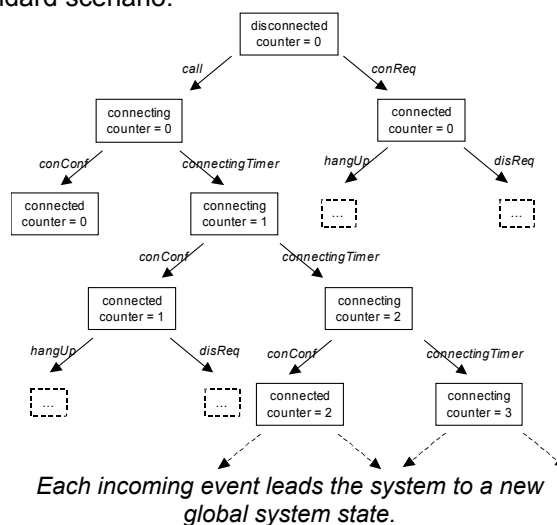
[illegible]dard scenario:

disconnected
counter = 0

call

conReq

connecting
counter = 0

connected
counter = 0

conConf

connectingTimer

hangUp

disReq

connected
counter = 0

connecting
counter = 1

...

...

conConf

connectingTimer

connected
counter = 1

connecting
counter = 2

hangUp

disReq

conConf

connectingTimer

...

...

connected
counter = 2

connecting
counter = 3

*Each incoming event leads the system to a new global system state.*